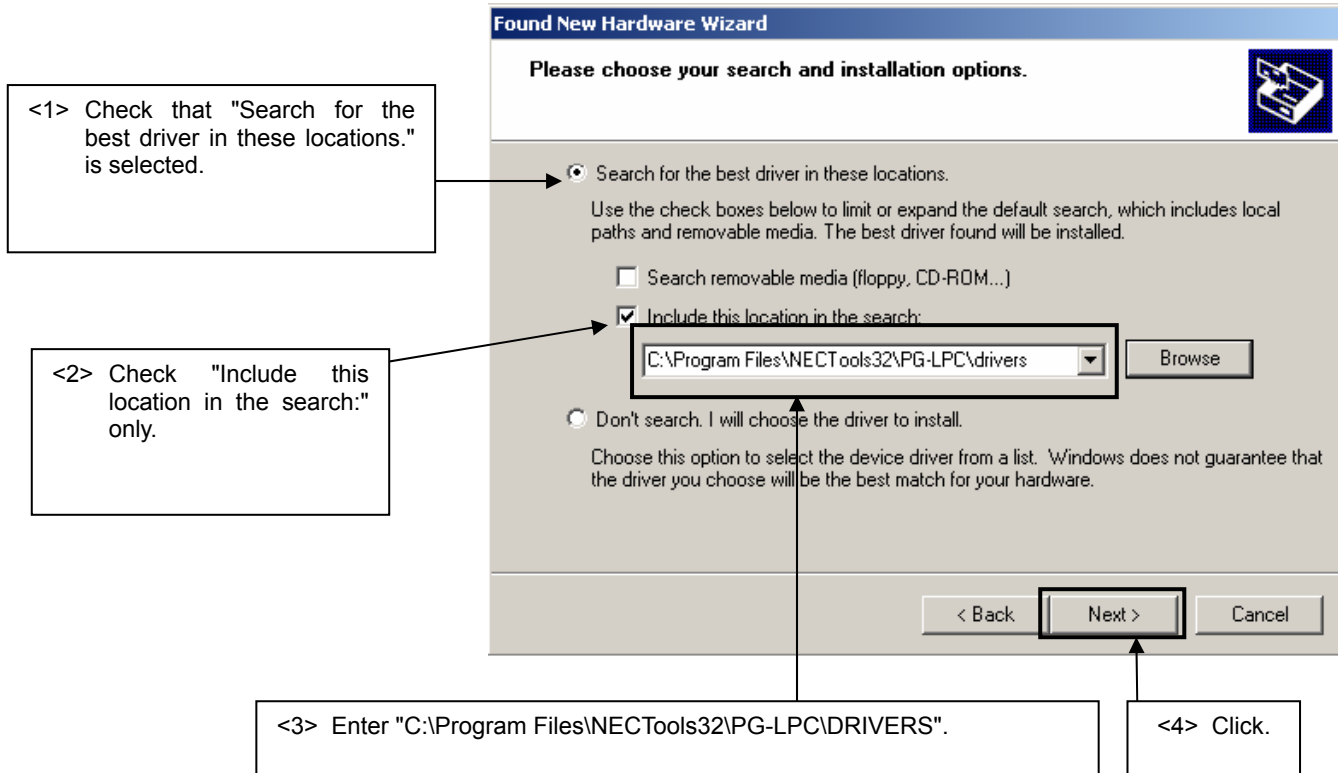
Found New Hardware Wizard

Please choose your search and installation options.

<1> Check that "Search for the best driver in these locations." is selected.

Search for the best driver in these locations.

Use the check boxes below to limit or expand the default search, which includes local paths and removable media. The best driver found will be installed.

Search removable media (floppy, CD-ROM...)

Include this location in the search:

<2> Check "Include this location in the search:" only.

C:\Program Files\NECTools32\PG-LPC\drivers

Browse

Don't search. I will choose the driver to install.

Choose this option to select the device driver from a list. Windows does not guarantee that the driver you choose will be the best match for your hardware.

< Back

Next >

Cancel

<3> Enter "C:\Program Files\NECTools32\PG-LPC\DRIVERS".

<4> Click.